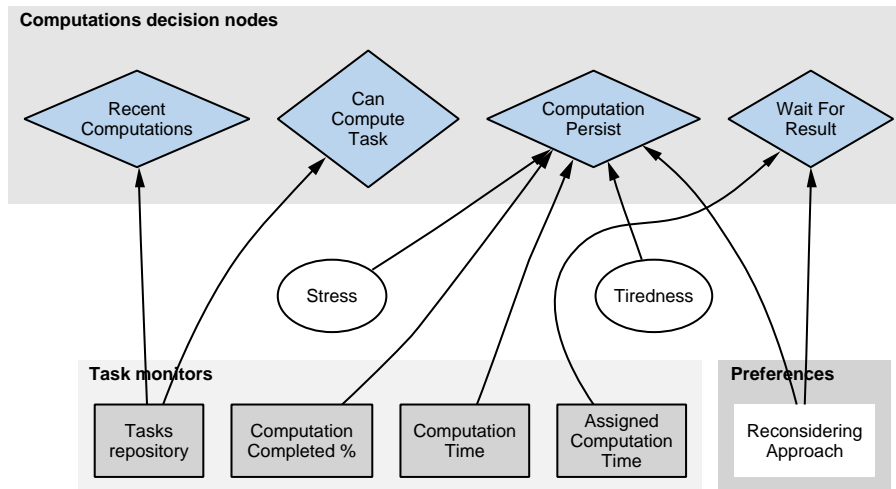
Computations decision nodes

Recent Computations

Can Compute Task

Computation Persist

Wait For Result

Stress

Tiredness

Task monitors

Tasks repository

Computation Completed %

Computation Time

Assigned Computation Time

Preferences

Reconsidering Approach